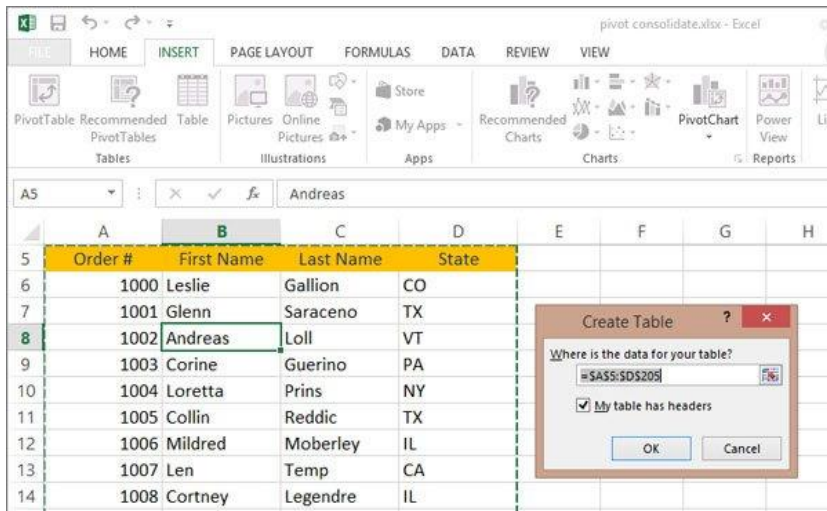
pivot consolidate.xlsx - Excel

FILE HOME INSERT PAGE LAYOUT FORMULAS DATA REVIEW VIEW

PivotTable Recommended PivotTables Table
Tables

Pictures Online Pictures
Illustrations

Store
My Apps
Apps

Recommended Charts
Charts

PivotChart

Power View
Reports

A5 Andreas

| | A | B | C | D | E | F | G | H |
|---|---|---|---|---|---|---|---|---|
| 5 | Order # | First Name | Last Name | State | | | | |
| 6 | 1000 | Leslie | Gallion | CO | | | | |
| 7 | 1001 | Glenn | Saraceno | TX | | | | |
| 8 | 1002 | Andreas | Loll | VT | | | | |
| 9 | 1003 | Corine | Guerino | PA | | | | |
| 10 | 1004 | Loretta | Prins | NY | | | | |
| 11 | 1005 | Collin | Reddic | TX | | | | |
| 12 | 1006 | Mildred | Moberley | IL | | | | |
| 13 | 1007 | Len | Temp | CA | | | | |
| 14 | 1008 | Cortney | Legendre | IL | | | | |

Create Table ? ×
Where is the data for your table?
=$A$5:$D$205
My table has headers
OK Cancel